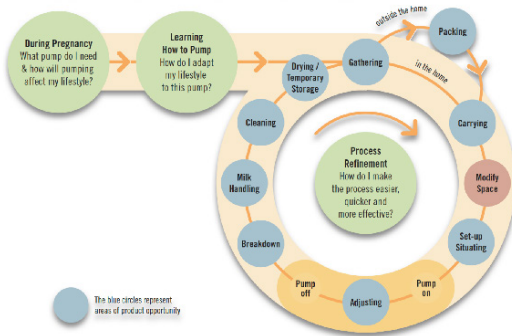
During Pregnancy
What pump do I need & how will pumping effect my lifestyle?

Learning How to Pump
How do I adapt my lifestyle to this pump?

outside the home

Packing

Gathering

in the home

Drying / Temporary Storage

Carrying

Cleaning

Modify Space

Process Refinement
How do I make the process easier, quicker and more effective?

Milk Handling

Set-up Situating

Breakdown

Pump off

Adjusting

Pump on

The blue circles represent areas of product opportunity